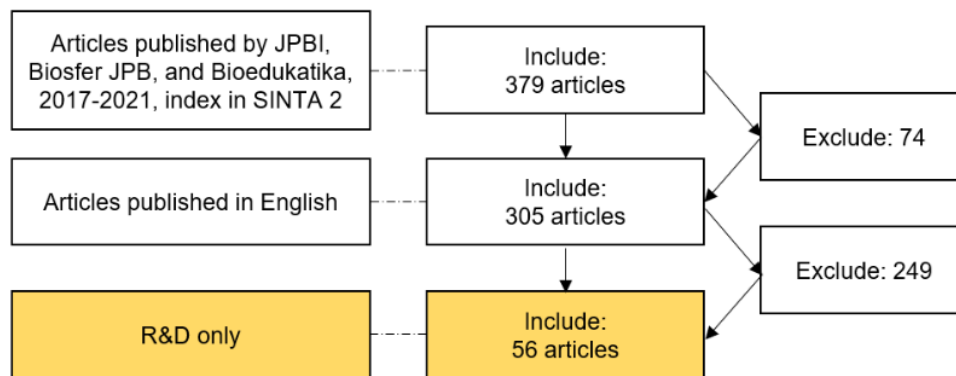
Articles published by JPBI, Biosfer JPB, and Bioedukatika, 2017-2021, index in SINTA 2

Include:
379 articles

Exclude: 74

Articles published in English

Include:
305 articles

Exclude: 249

R&D only

Include:
56 articles